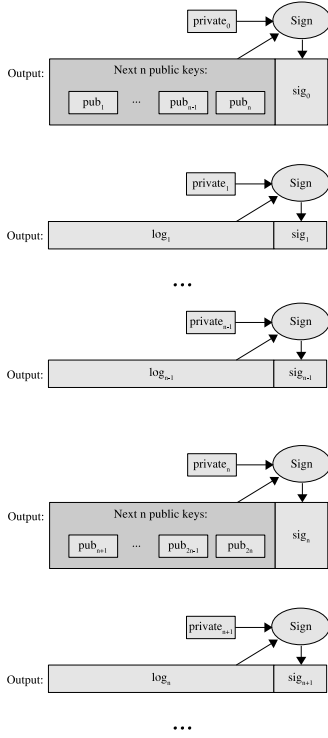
$private_0$

Sign

Output:

Next n public keys:

$pub_1$ ... $pub_{n-1}$ $pub_n$

$sig_0$

$private_1$

Sign

Output:

$log_1$

$sig_1$

...

$private_{n-1}$

Sign

Output:

$log_{n-1}$

$sig_{n-1}$

$private_n$

Sign

Output:

Next n public keys:

$pub_{n+1}$ ... $pub_{2n-1}$ $pub_{2n}$

$sig_n$

$private_{n+1}$

Sign

Output:

$log_n$

$sig_{n+1}$

...